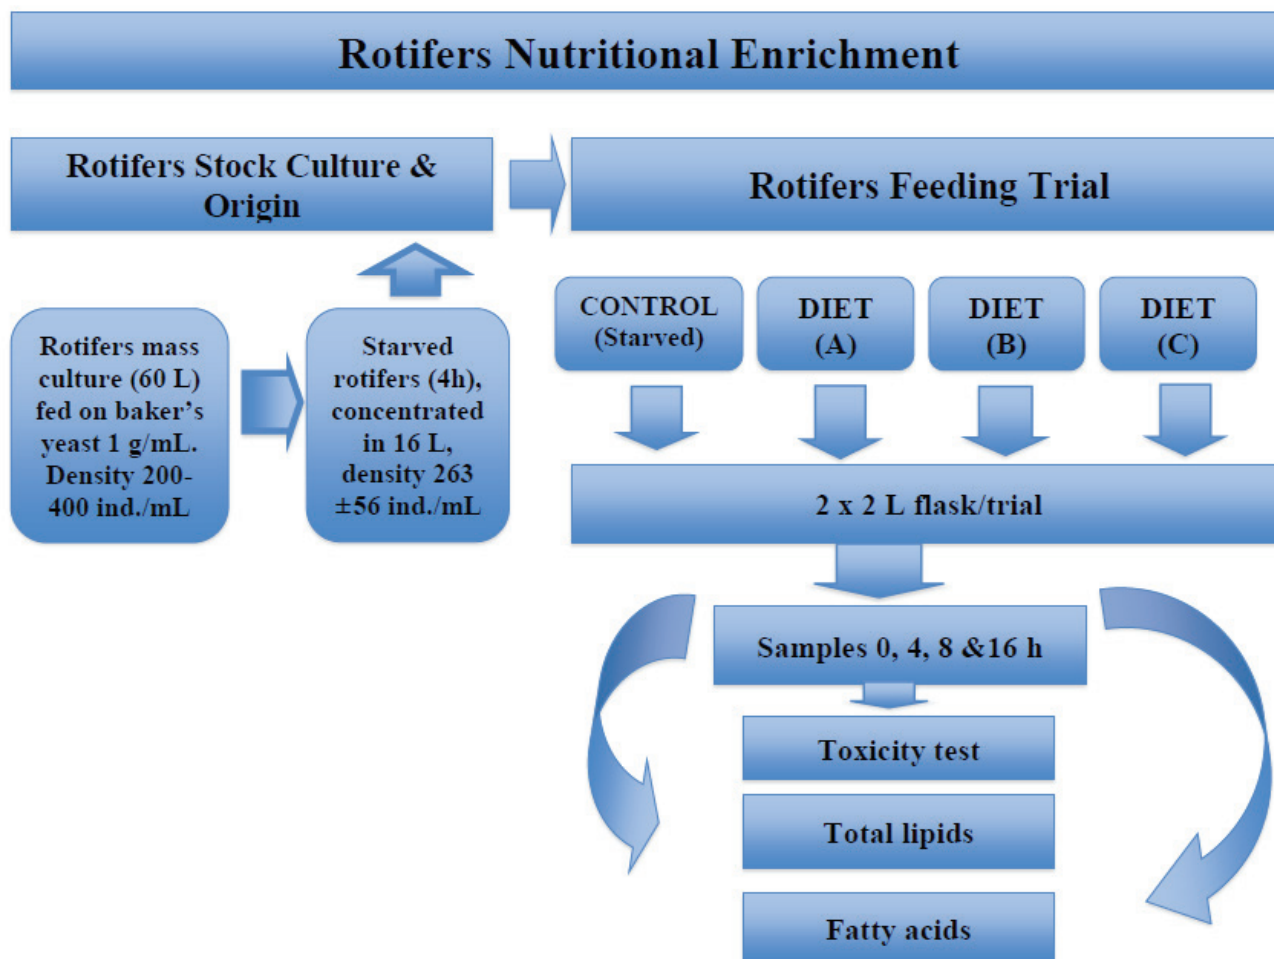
Rotifers Nutritional Enrichment

Rotifers Stock Culture & Origin

Rotifers Feeding Trial

Rotifers mass culture (60 L) fed on baker's yeast 1 g/mL. Density 200-400 ind./mL

Starved rotifers (4h), concentrated in 16 L, density 263 ±56 ind./mL

CONTROL (Starved)

DIET (A)

DIET (B)

DIET (C)

2 x 2 L flask/trial

Samples 0, 4, 8 &16 h

Toxicity test

Total lipids

Fatty acids